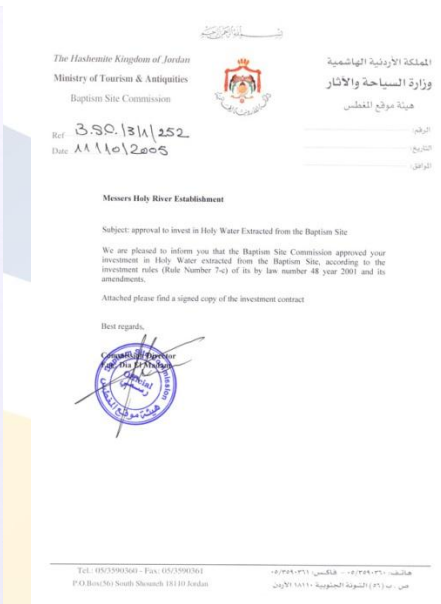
بسم الله الرحمن الرحيم

The Hashemite Kingdom of Jordan
Ministry of Tourism & Antiquities
Baptism Site Commission

المملكة الأردنية الهاشمية
وزارة السياحة والآثار
هيئة موقع المغطس

Ref 3.S.C. 13/1/252
Date 11/10/2005

الرقم:
التاريخ:
الموافق:

Messers Holy River Establishment

Subject: approval to invest in Holy Water Extracted from the Baptism Site

We are pleased to inform you that the Baptism Site Commission approved your investment in Holy Water extracted from the Baptism Site, according to the investment rules (Rule Number 7-c) of its by law number 48 year 2001 and its amendments.

Attached please find a signed copy of the investment contract

Best regards,

Commission Director
Eng. Dia El Madani

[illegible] Commission
هيئة موقع المغطس

Tel.: 05/3590360 - Fax: 05/3590361
P.O.Box(56) South Shouneh 18110 Jordan

هاتف: ٠٥/٣٥٩٠٣٦٠ - فاكس: ٠٥/٣٥٩٠٣٦١
ص. ب (٥٦) الشونة الجنوبية ١٨١١٠ الأردن